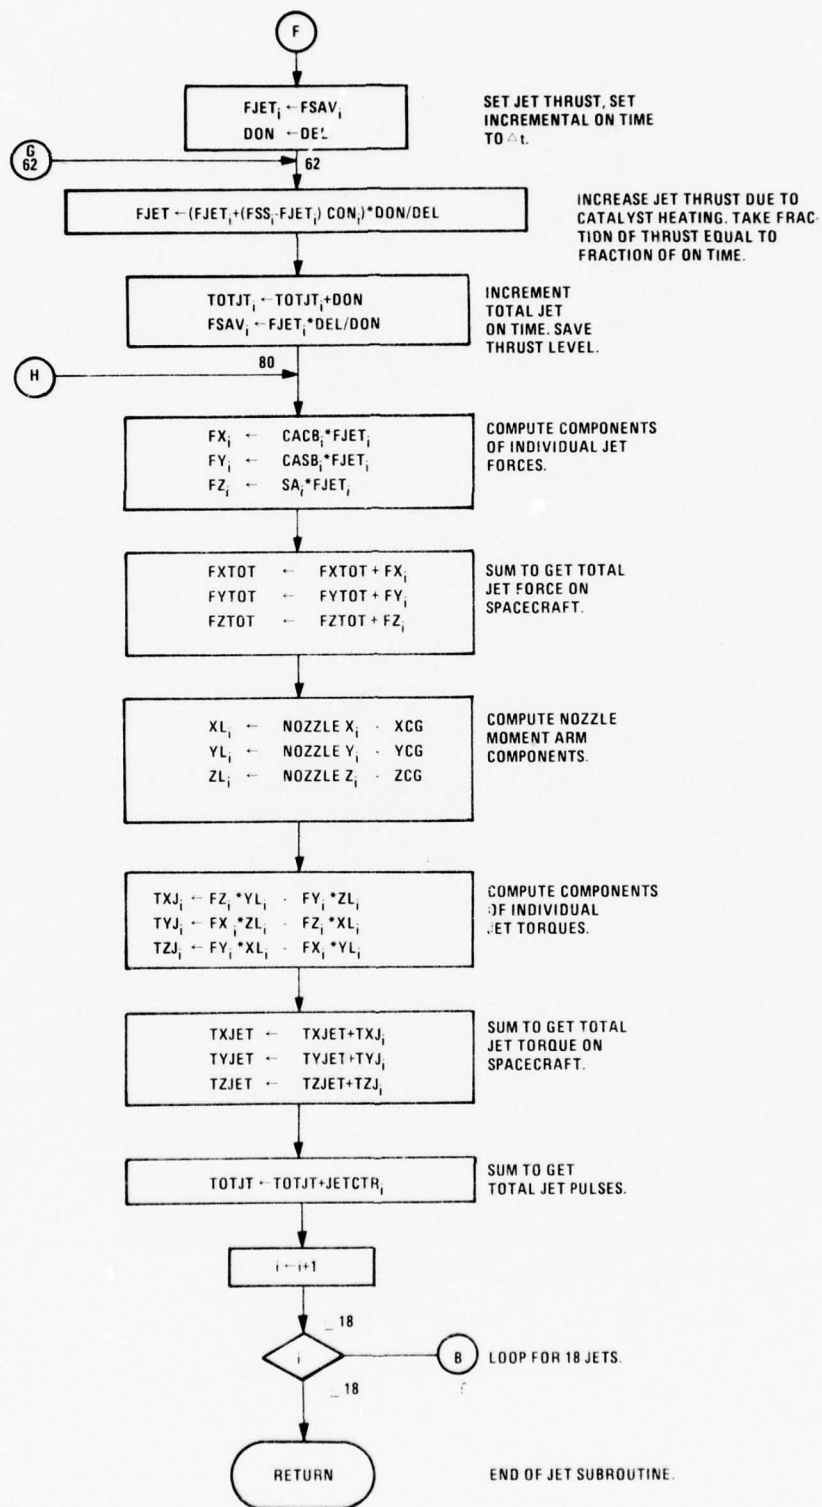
F

$FJET_i \leftarrow FSAV_i$
$DON \leftarrow DEL$

SET JET THRUST, SET INCREMENTAL ON TIME TO $\triangle t$.

G
62

62

$FJET \leftarrow (FJET_i+(FSS_i-FJET_i)\ CON_i)*DON/DEL$

INCREASE JET THRUST DUE TO CATALYST HEATING. TAKE FRACTION OF THRUST EQUAL TO FRACTION OF ON TIME.

$TOTJT_i \leftarrow TOTJT_i+DON$
$FSAV_i \leftarrow FJET_i*DEL/DON$

INCREMENT TOTAL JET ON TIME. SAVE THRUST LEVEL.

H

80

$FX_i \leftarrow CACB_i*FJET_i$
$FY_i \leftarrow CASB_i*FJET_i$
$FZ_i \leftarrow SA_i*FJET_i$

COMPUTE COMPONENTS OF INDIVIDUAL JET FORCES.

$FXTOT \leftarrow FXTOT + FX_i$
$FYTOT \leftarrow FYTOT + FY_i$
$FZTOT \leftarrow FZTOT + FZ_i$

SUM TO GET TOTAL JET FORCE ON SPACECRAFT.

$XL_i \leftarrow NOZZLE\ X_i - XCG$
$YL_i \leftarrow NOZZLE\ Y_i - YCG$
$ZL_i \leftarrow NOZZLE\ Z_i - ZCG$

COMPUTE NOZZLE MOMENT ARM COMPONENTS.

$TXJ_i \leftarrow FZ_i*YL_i - FY_i*ZL_i$
$TYJ_i \leftarrow FX_i*ZL_i - FZ_i*XL_i$
$TZJ_i \leftarrow FY_i*XL_i - FX_i*YL_i$

COMPUTE COMPONENTS OF INDIVIDUAL JET TORQUES.

$TXJET \leftarrow TXJET+TXJ_i$
$TYJET \leftarrow TYJET+TYJ_i$
$TZJET \leftarrow TZJET+TZJ_i$

SUM TO GET TOTAL JET TORQUE ON SPACECRAFT.

$TOTJT \leftarrow TOTJT+JETCTR_i$

SUM TO GET TOTAL JET PULSES.

$i \leftarrow i+1$

$\leq 18$

i

B

LOOP FOR 18 JETS.

$> 18$

RETURN

END OF JET SUBROUTINE.